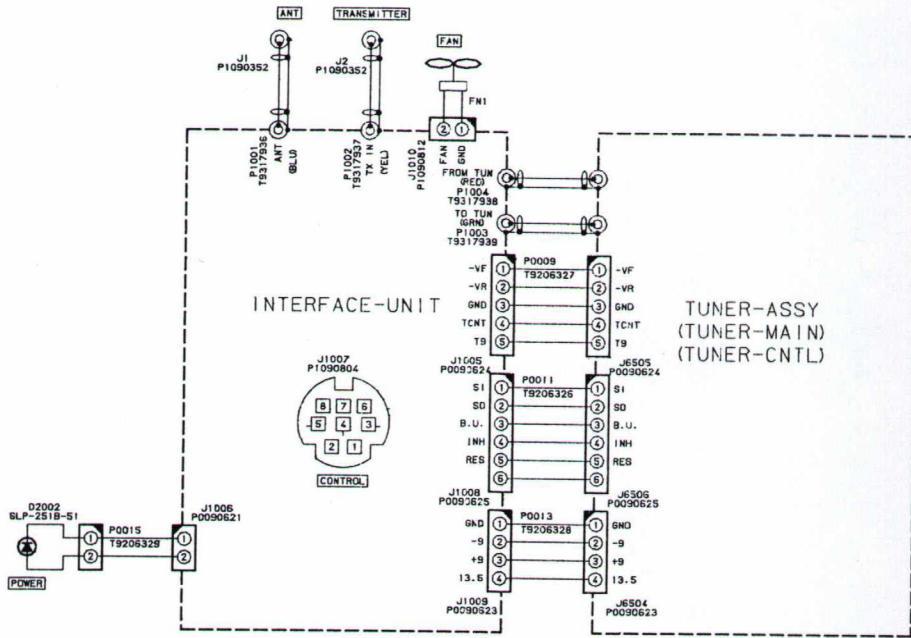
ANT
TRANSMITTER
FAN
J1
P1090352
J2
P1090352
FN1
P1001
T9317936
ANT
(BLU)
P1002
T9317937
TX IN
(YEL)
J1010
P1090812
FAN
GND
② ①
FROM TUN
(RED)
P1004
T9317938
TO TUN
(GRN)
P1003
T9317939

INTERFACE-UNIT

TUNER-ASSY
(TUNER-MAIN)
(TUNER-CNTL)

P0009
T9206327
-VF ① ① -VF
-VR ② ② -VR
GND ③ ③ GND
TCNT ④ ④ TCNT
T9 ⑤ ⑤ T9

J1005
P0090624
J6505
P0090624
P0011
T9206326
SI ① ① SI
SO ② ② SO
B.U. ③ ③ B.U.
INH ④ ④ INH
RES ⑤ ⑤ RES
⑥ ⑥

J1007
P1090804
8 7 6
5 4 3
2 1
CONTROL

J1008
P0090625
J6506
P0090625
P0013
T9206328
GND ① ① GND
-9 ② ② -9
+9 ③ ③ +9
13.5 ④ ④ 13.5
J1009
P0090623
J6504
P0090623

D2002
SLP-251B-51
P0015
T9206329
①
②
J1006
P0090621
①
②
POWER